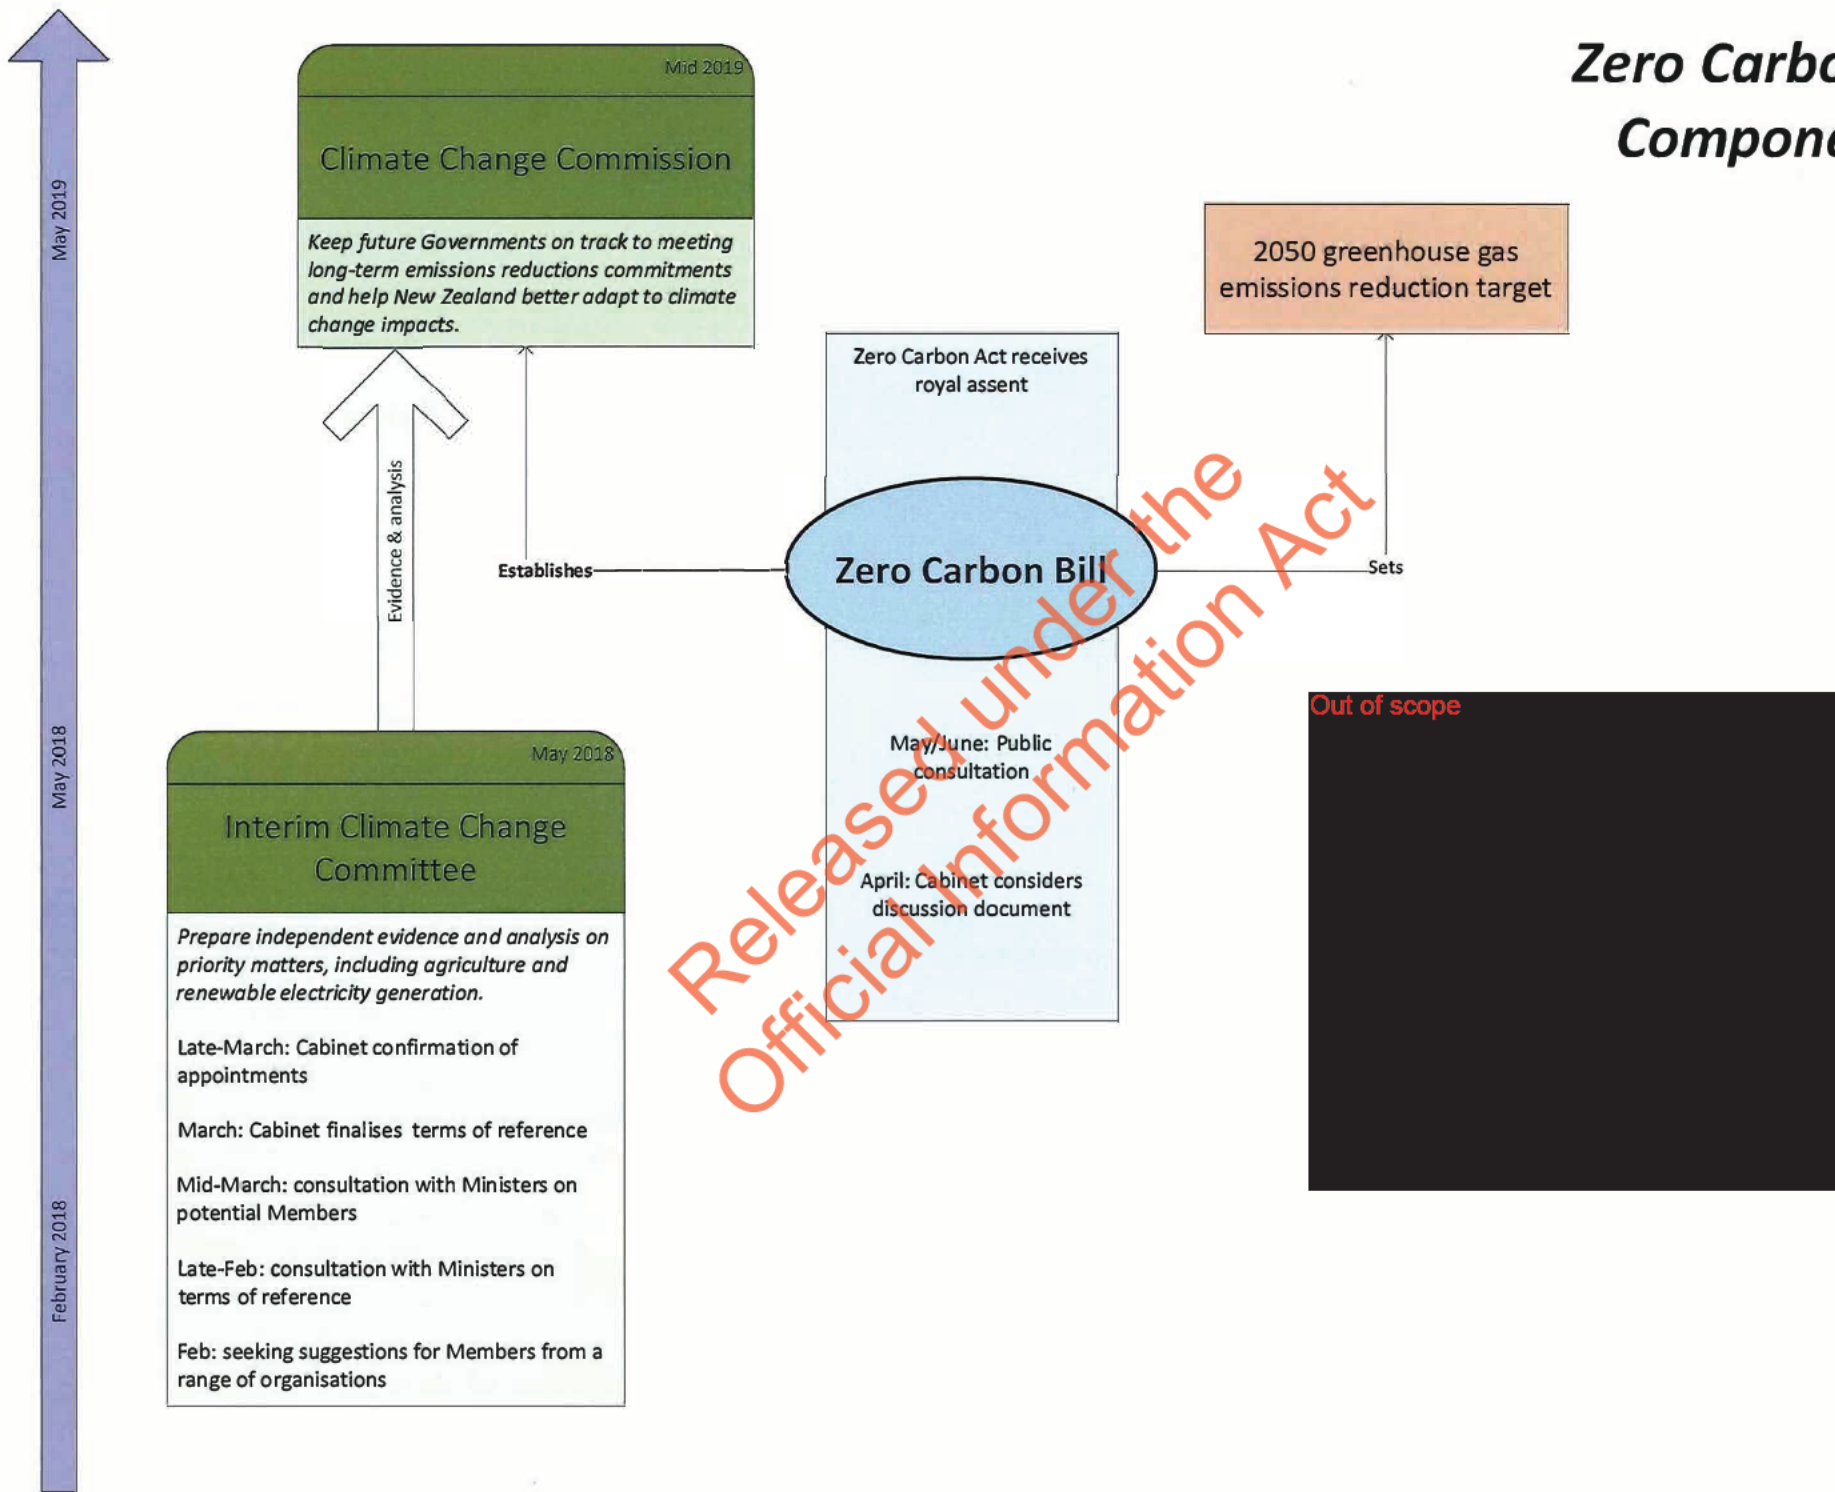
Zero Carb

Compon

May 2019

May 2018

February 2018

Mid 2019

Climate Change Commission

Keep future Governments on track to meeting long-term emissions reductions commitments and help New Zealand better adapt to climate change impacts.

Evidence & analysis

May 2018

Interim Climate Change Committee

Prepare independent evidence and analysis on priority matters, including agriculture and renewable electricity generation.

Late-March: Cabinet confirmation of appointments

March: Cabinet finalises terms of reference

Mid-March: consultation with Ministers on potential Members

Late-Feb: consultation with Ministers on terms of reference

Feb: seeking suggestions for Members from a range of organisations

Establishes

Zero Carbon Act receives royal assent

Zero Carbon Bill

May/June: Public consultation

April: Cabinet considers discussion document

Sets

2050 greenhouse gas emissions reduction target

Out of scope

Released under the Official Information Act